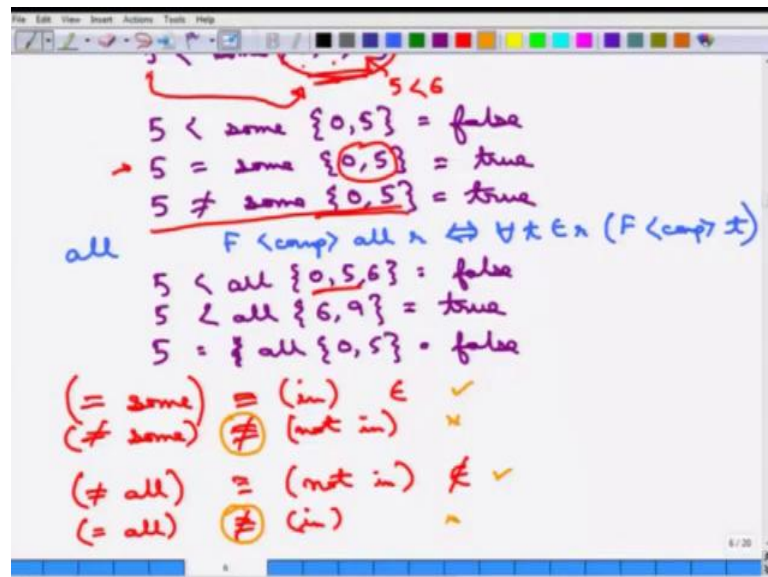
File Edit View Insert Actions Tools Help

5<6

5 < some {0,5} = false

5 = some {0,5} = true

5 ≠ some {0,5} = true

all F <comp> all r ⇔ ∀t ∈ r (F <comp> t)

5 < all {0,5,6} = false

5 < all {6,9} = true

5 = all {0,5} = false

(= some) ≡ (in) ∈ ✓

(≠ some) ≢ (not in) ×

(≠ all) ≡ (not in) ∉ ✓

(= all) ≢ (in) ×

6/20